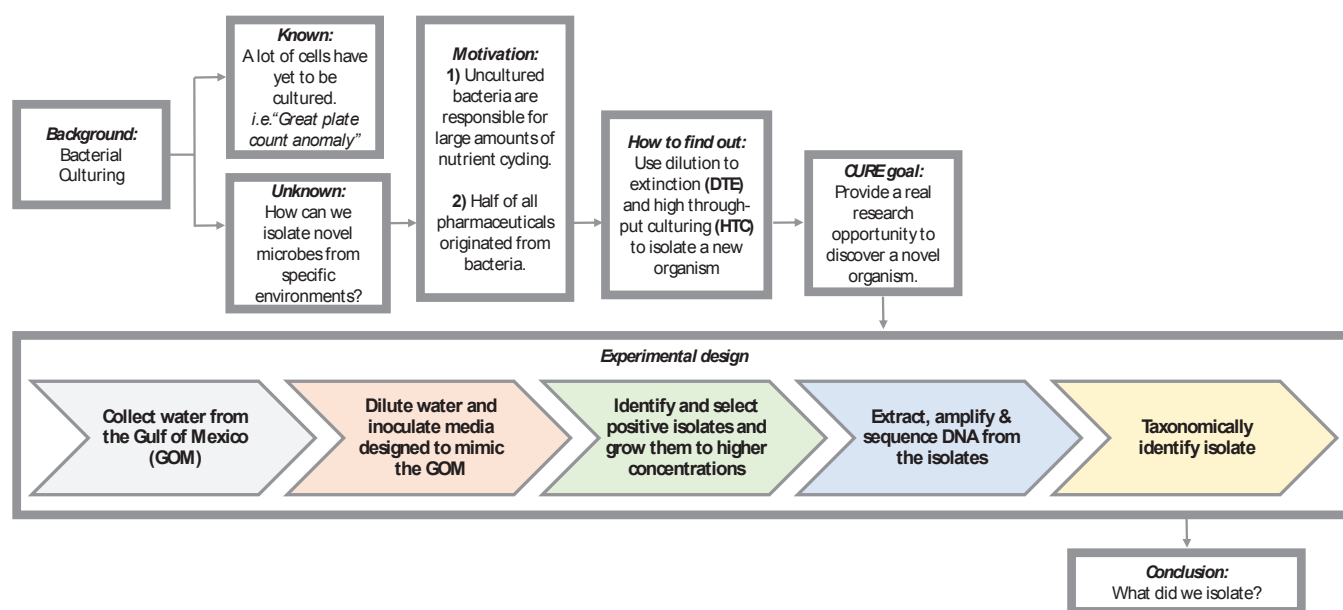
Background:
Bacterial Culturing

Known:
A lot of cells have yet to be cultured.
i.e."Great plate count anomaly"

Unknown:
How can we isolate novel microbes from specific environments?

Motivation:
1) Uncultured bacteria are responsible for large amounts of nutrient cycling.

2) Half of all pharmaceuticals originated from bacteria.

How to find out:
Use dilution to extinction (DTE) and high throughput culturing (HTC) to isolate a new organism

CURE goal:
Provide a real research opportunity to discover a novel organism.

Experimental design

Collect water from the Gulf of Mexico (GOM)

Dilute water and inoculate media designed to mimic the GOM

Identify and select positive isolates and grow them to higher concentrations

Extract, amplify & sequence DNA from the isolates

Taxonomically identify isolate

Conclusion:
What did we isolate?